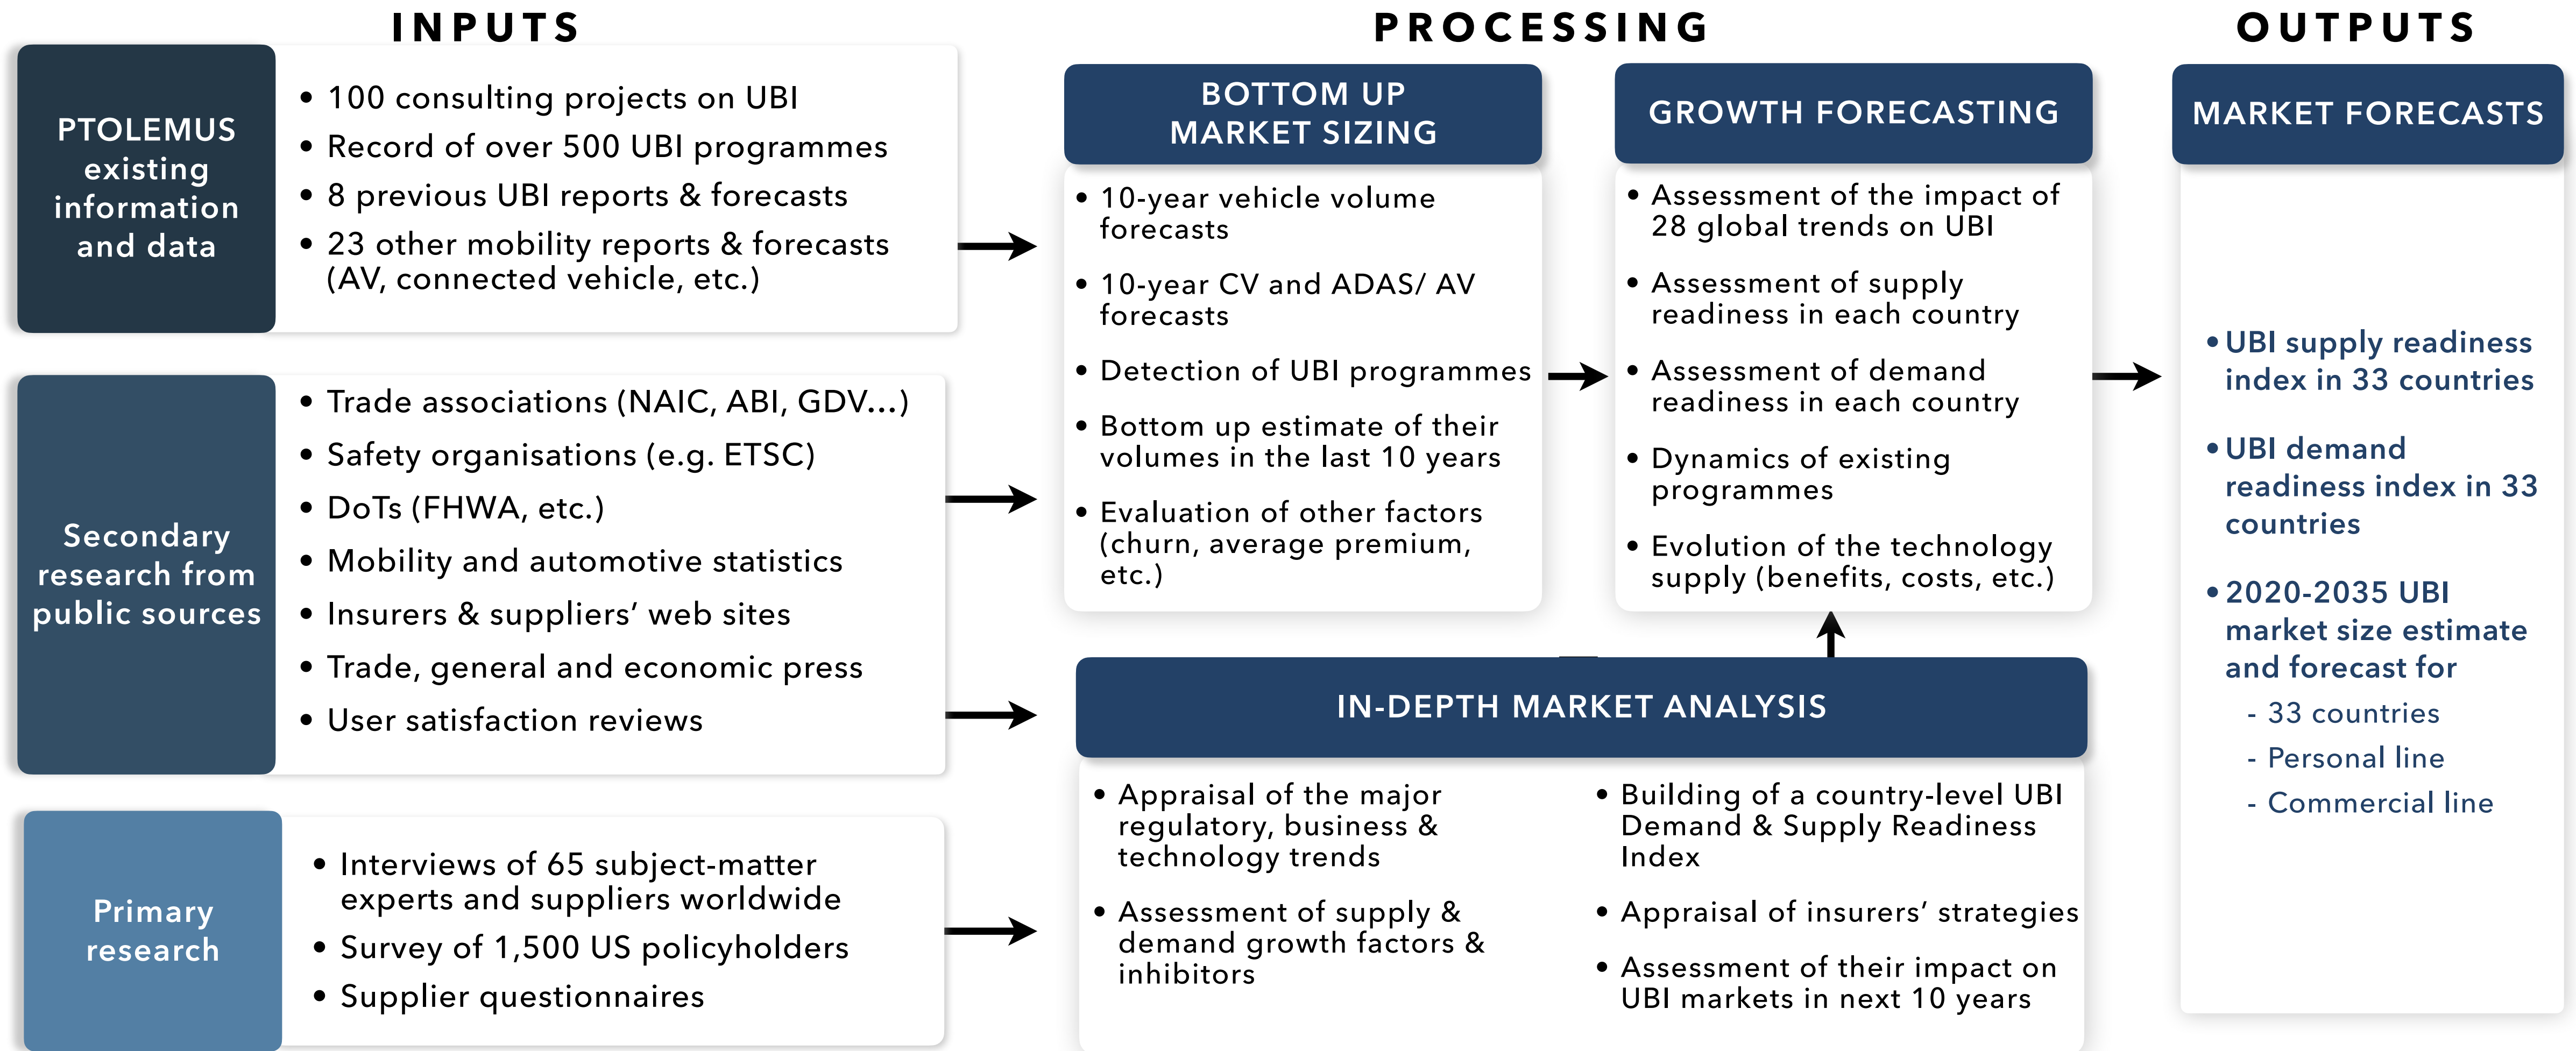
INPUTS

PTOLEMUS existing information and data

- 100 consulting projects on UBI
- Record of over 500 UBI programmes
- 8 previous UBI reports & forecasts
- 23 other mobility reports & forecasts (AV, connected vehicle, etc.)

Secondary research from public sources

- Trade associations (NAIC, ABI, GDV...)
- Safety organisations (e.g. ETSC)
- DoTs (FHWA, etc.)
- Mobility and automotive statistics
- Insurers & suppliers' web sites
- Trade, general and economic press
- User satisfaction reviews

Primary research

- Interviews of 65 subject-matter experts and suppliers worldwide
- Survey of 1,500 US policyholders
- Supplier questionnaires

PROCESSING

BOTTOM UP MARKET SIZING

- 10-year vehicle volume forecasts
- 10-year CV and ADAS/ AV forecasts
- Detection of UBI programmes
- Bottom up estimate of their volumes in the last 10 years
- Evaluation of other factors (churn, average premium, etc.)

GROWTH FORECASTING

- Assessment of the impact of 28 global trends on UBI
- Assessment of supply readiness in each country
- Assessment of demand readiness in each country
- Dynamics of existing programmes
- Evolution of the technology supply (benefits, costs, etc.)

IN-DEPTH MARKET ANALYSIS

- Appraisal of the major regulatory, business & technology trends
- Assessment of supply & demand growth factors & inhibitors
- Building of a country-level UBI Demand & Supply Readiness Index
- Appraisal of insurers' strategies
- Assessment of their impact on UBI markets in next 10 years

OUTPUTS

MARKET FORECASTS

- UBI supply readiness index in 33 countries
- UBI demand readiness index in 33 countries
- 2020-2035 UBI market size estimate and forecast for
  - 33 countries
  - Personal line
  - Commercial line